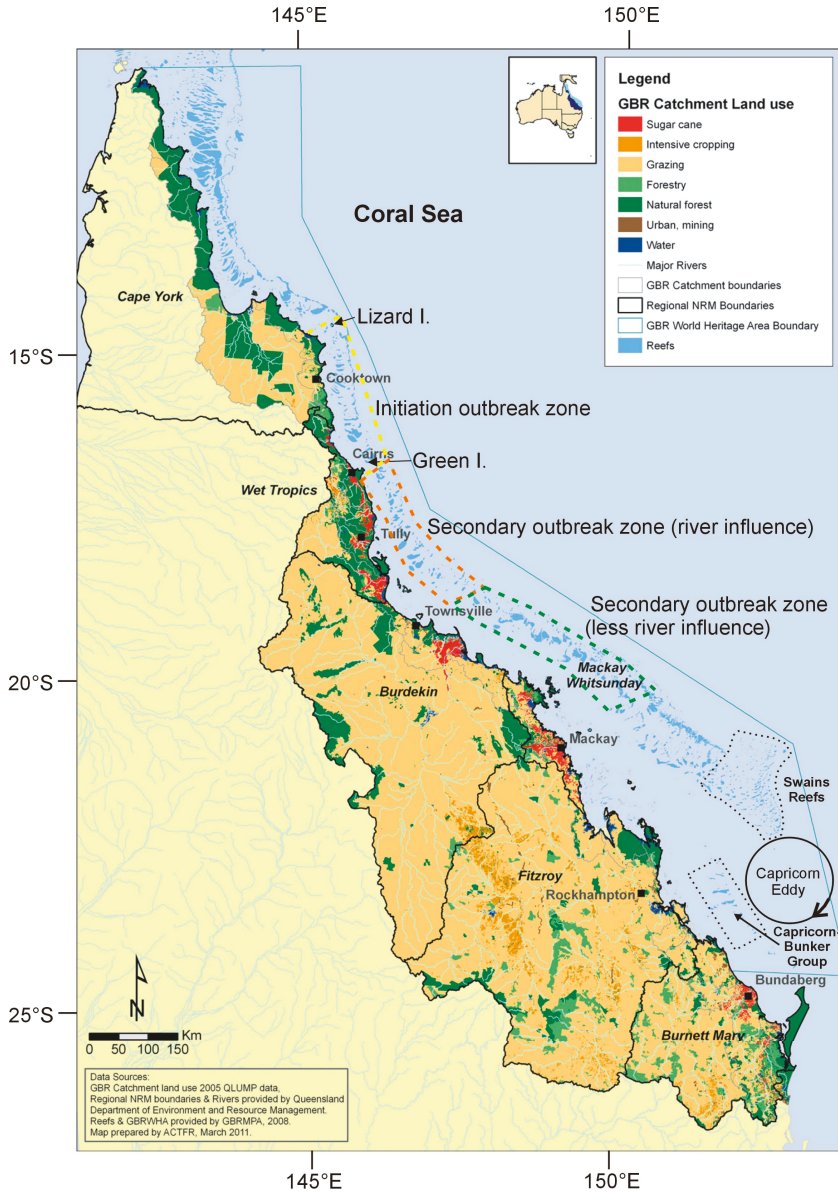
145°E
150°E

Legend
GBR Catchment Land use
Sugar cane
Intensive cropping
Grazing
Forestry
Natural forest
Urban, mining
Water
Major Rivers
GBR Catchment boundaries
Regional NRM Boundaries
GBR World Heritage Area Boundary
Reefs

Coral Sea

Cape York
Lizard I.
15°S
Cooktown
Initiation outbreak zone
Cairns
Green I.
Wet Tropics
Secondary outbreak zone (river influence)
Tully
Townsville
Secondary outbreak zone (less river influence)
Mackay Whitsunday
20°S
Burdekin
Mackay
Swains Reefs
Capricorn Eddy
Fitzroy
Rockhampton
Capricorn-Bunker Group
Bundaberg
25°S
N
Km
0 50 100 150
Burnett Mary

Data Sources:
GBR Catchment land use 2005 QLUMP data,
Regional NRM boundaries & Rivers provided by Queensland Department of Environment and Resource Management.
Reefs & GBRWHA provided by GBRMPA, 2008.
Map prepared by ACTFR, March 2011.

145°E
150°E